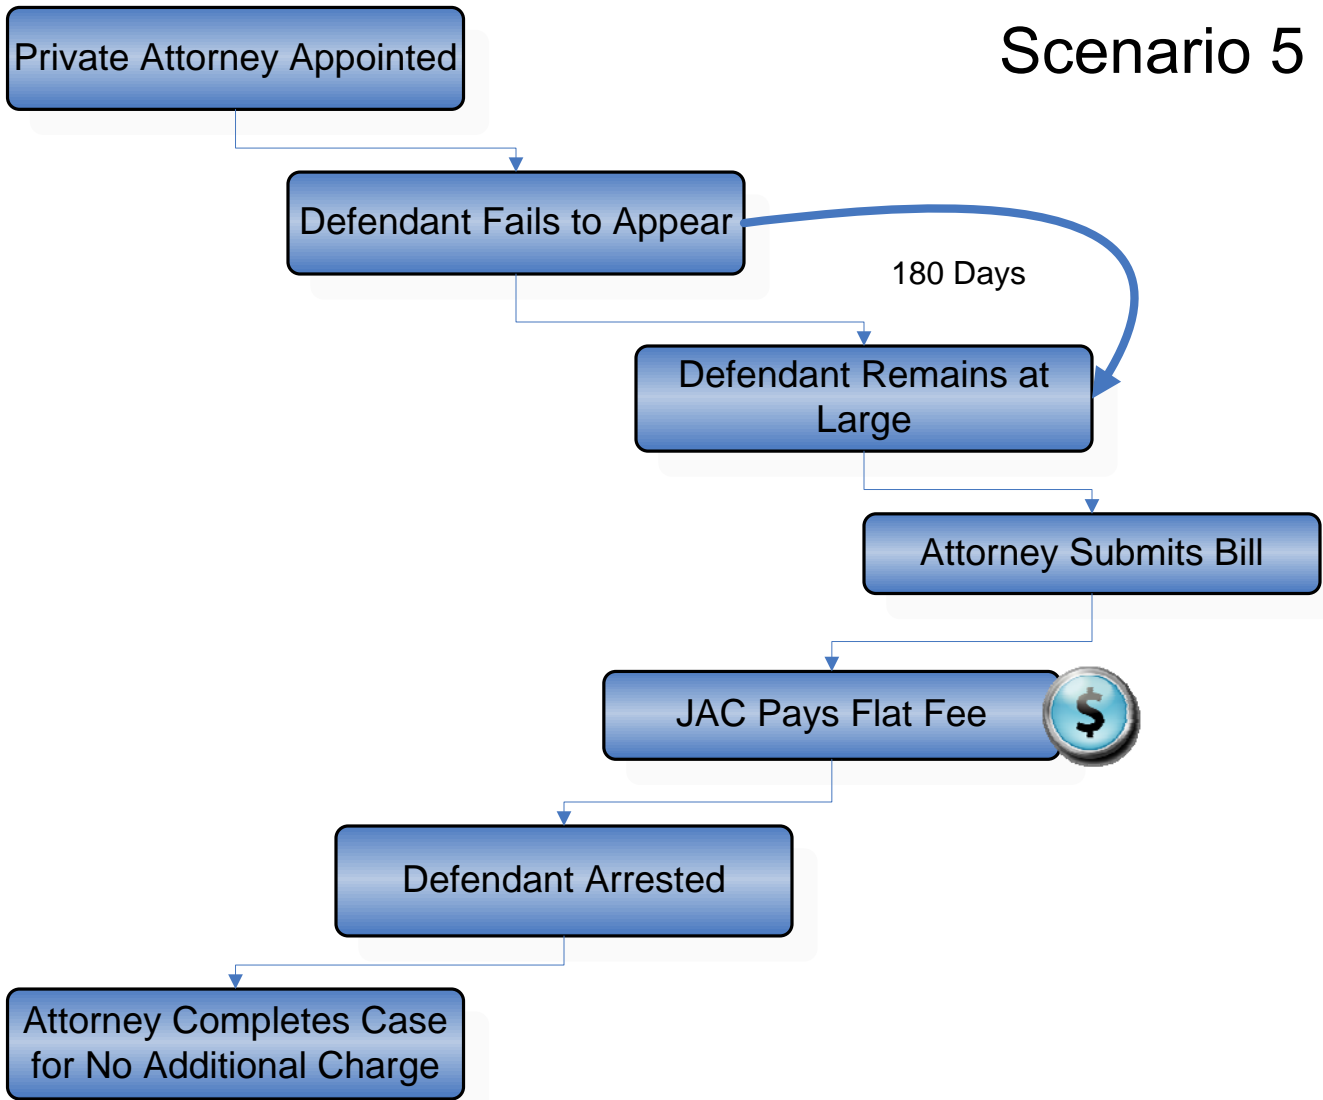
Scenario 5

Private Attorney Appointed

Defendant Fails to Appear

180 Days

Defendant Remains at Large

Attorney Submits Bill

JAC Pays Flat Fee

$

Defendant Arrested

Attorney Completes Case for No Additional Charge